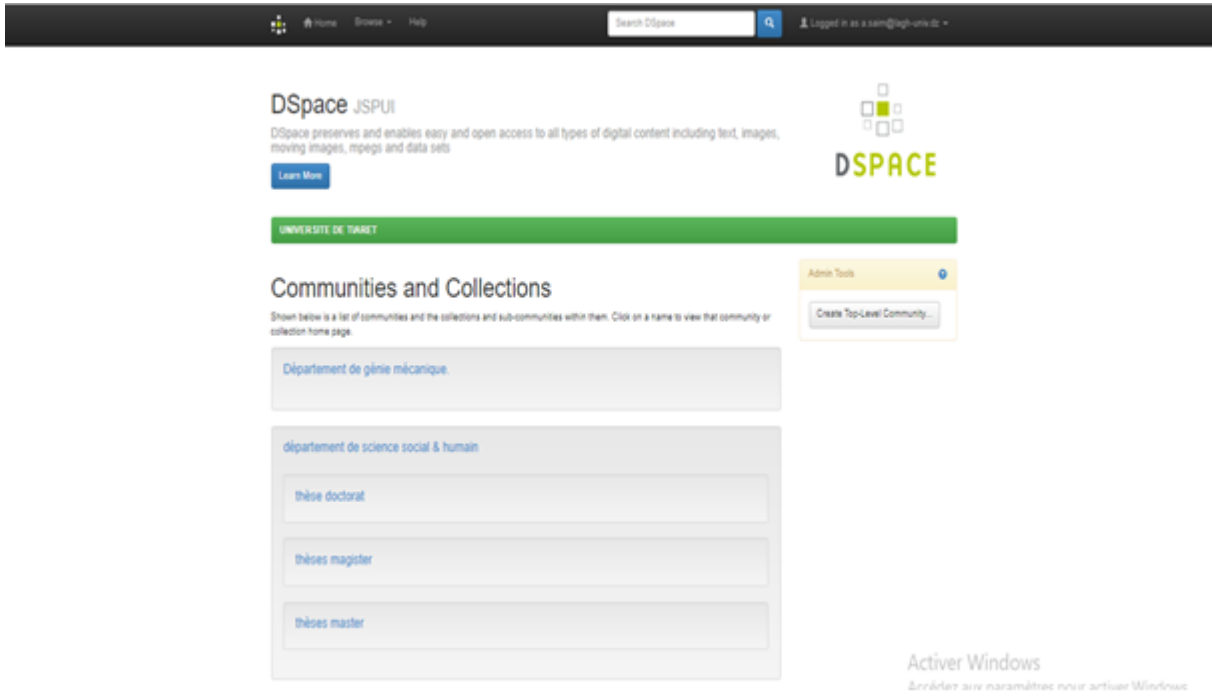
Home Browse Help

Search DSpace

Logged in as a.saim@lagh-univ.dz

DSpace JSPUI

DSpace preserves and enables easy and open access to all types of digital content including text, images, moving images, mpegs and data sets

Learn More

DSPACE

UNIVERSITE DE TIARET

Communities and Collections

Shown below is a list of communities and the collections and sub-communities within them. Click on a name to view that community or collection home page.

Admin Tools

Create Top-Level Community...

Département de génie mécanique.

département de science social & humain

thèse doctorat

thèses magister

thèses master

Activer Windows

Accédez aux paramètres pour activer Windows